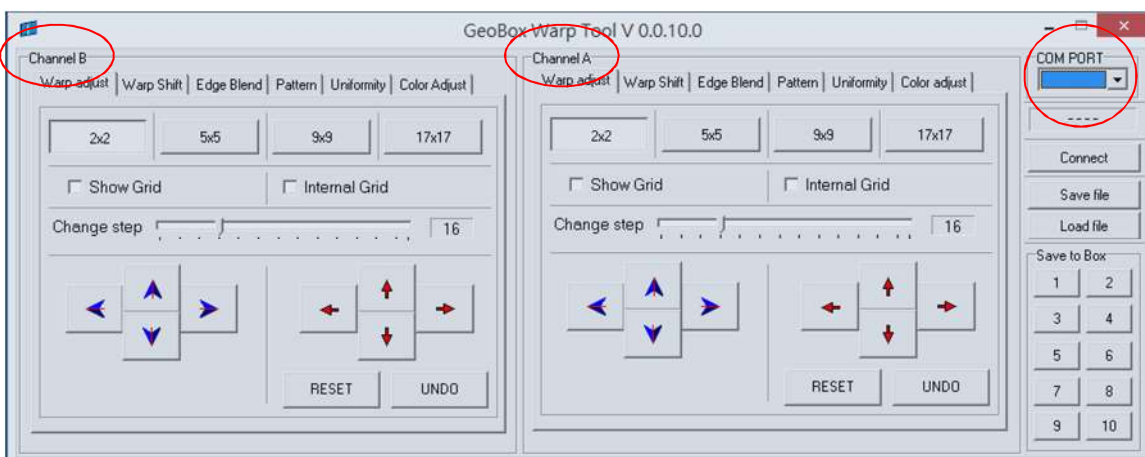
GeoBox Warp Tool V 0.0.10.0

Channel B

Warp adjust | Warp Shift | Edge Blend | Pattern | Uniformity | Color Adjust

2x2 5x5 9x9 17x17

Show Grid Internal Grid

Change step 16

RESET UNDO

Channel A

Warp adjust | Warp Shift | Edge Blend | Pattern | Uniformity | Color adjust

2x2 5x5 9x9 17x17

Show Grid Internal Grid

Change step 16

RESET UNDO

COM PORT

----

Connect

Save file

Load file

Save to Box

1 2
3 4
5 6
7 8
9 10